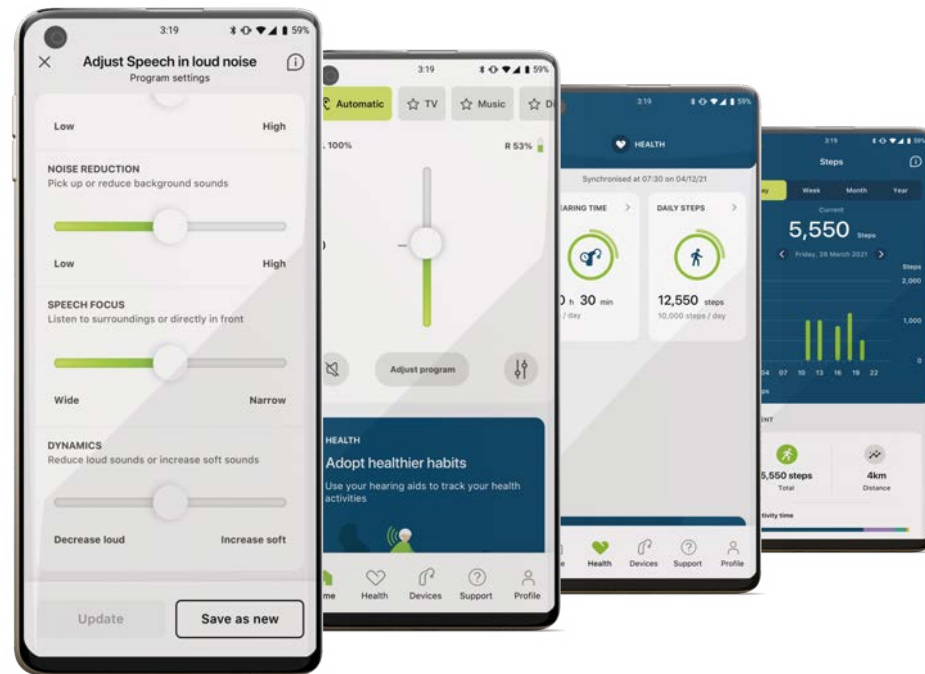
3:19 59%

Adjust Speech in loud noise
Program settings

Low High

NOISE REDUCTION
Pick up or reduce background sounds

Low High

SPEECH FOCUS
Listen to surroundings or directly in front

Wide Narrow

DYNAMICS
Reduce loud sounds or increase soft sounds

Decrease loud Increase soft

Update Save as new

3:19 59%

Automatic TV Music D

100% R 53%

Adjust program

HEALTH
Adopt healthier habits
Use your hearing aids to track your health activities

me Health Devices Support Profile

3:19

HEALTH

Synchronised at 07:30 on 04/12/21

ARING TIME

0 h 30 min
/ day

DAILY STEPS

12,550 steps
10,000 steps / day

e Health Devices Support Profile

3:19

Steps

ay Week Month Year

Current
5,550 Steps
Friday, 28 March 2021

Steps
2,000
1,000
0

04 07 10 13 16 19 22

ENT

5,550 steps
Total

4km
Distance

ctivity time